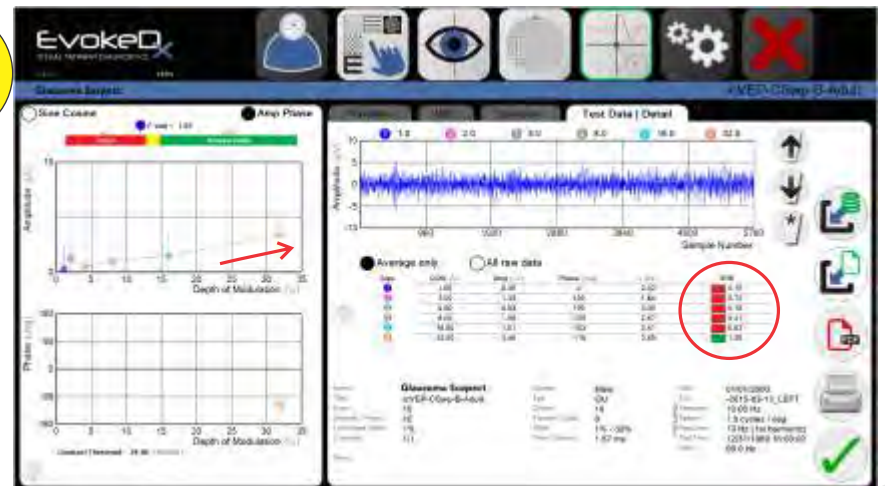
EvokeDx

Glaucoma Suspect

Sine Cosine

Amp Phase

Amplitude

Depth of Modulation

Phase

Depth of Modulation

Test Data | Detail

1.0

2.0

4.0

8.0

16.0

32.0

Amplitude

Sample Number

Average only

All raw data

Glaucoma Suspect

qVEP-CSwp-B-Adult